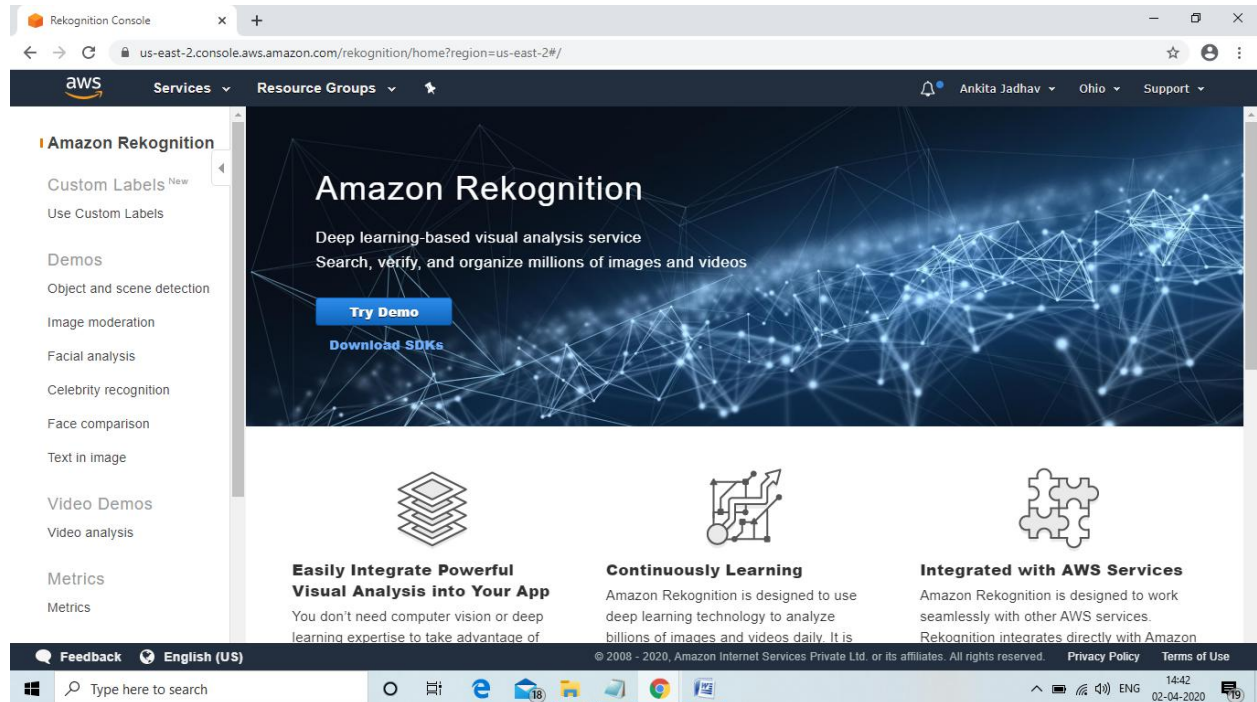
Rekognition Console × +

us-east-2.console.aws.amazon.com/rekognition/home?region=us-east-2#/

aws Services Resource Groups Ankita Jadhav Ohio Support

Amazon Rekognition

Custom Labels New
Use Custom Labels

Demos
Object and scene detection
Image moderation
Facial analysis
Celebrity recognition
Face comparison
Text in image

Video Demos
Video analysis

Metrics
Metrics

Amazon Rekognition

Deep learning-based visual analysis service
Search, verify, and organize millions of images and videos

Try Demo
Download SDKs

Easily Integrate Powerful Visual Analysis into Your App
You don't need computer vision or deep learning expertise to take advantage of

Continuously Learning
Amazon Rekognition is designed to use deep learning technology to analyze billions of images and videos daily. It is

Integrated with AWS Services
Amazon Rekognition is designed to work seamlessly with other AWS services. Rekognition integrates directly with Amazon

Feedback English (US)
© 2008 - 2020, Amazon Internet Services Private Ltd. or its affiliates. All rights reserved. Privacy Policy Terms of Use

Type here to search
18
ENG 14:42 02-04-2020 19